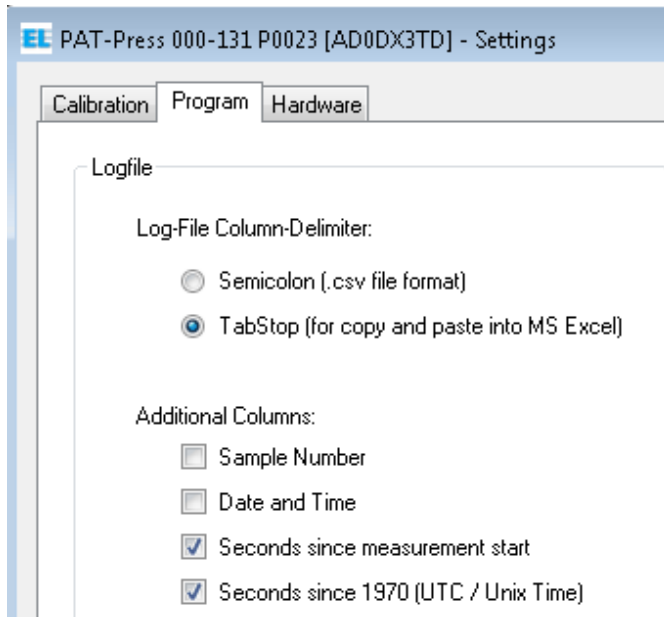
EL PAT-Press 000-131 P0023 [AD0DX3TD] - Settings

Calibration Program Hardware

Logfile

Log-File Column-Delimiter:

Semicolon (.csv file format)

TabStop (for copy and paste into MS Excel)

Additional Columns:

Sample Number

Date and Time

Seconds since measurement start

Seconds since 1970 (UTC / Unix Time)